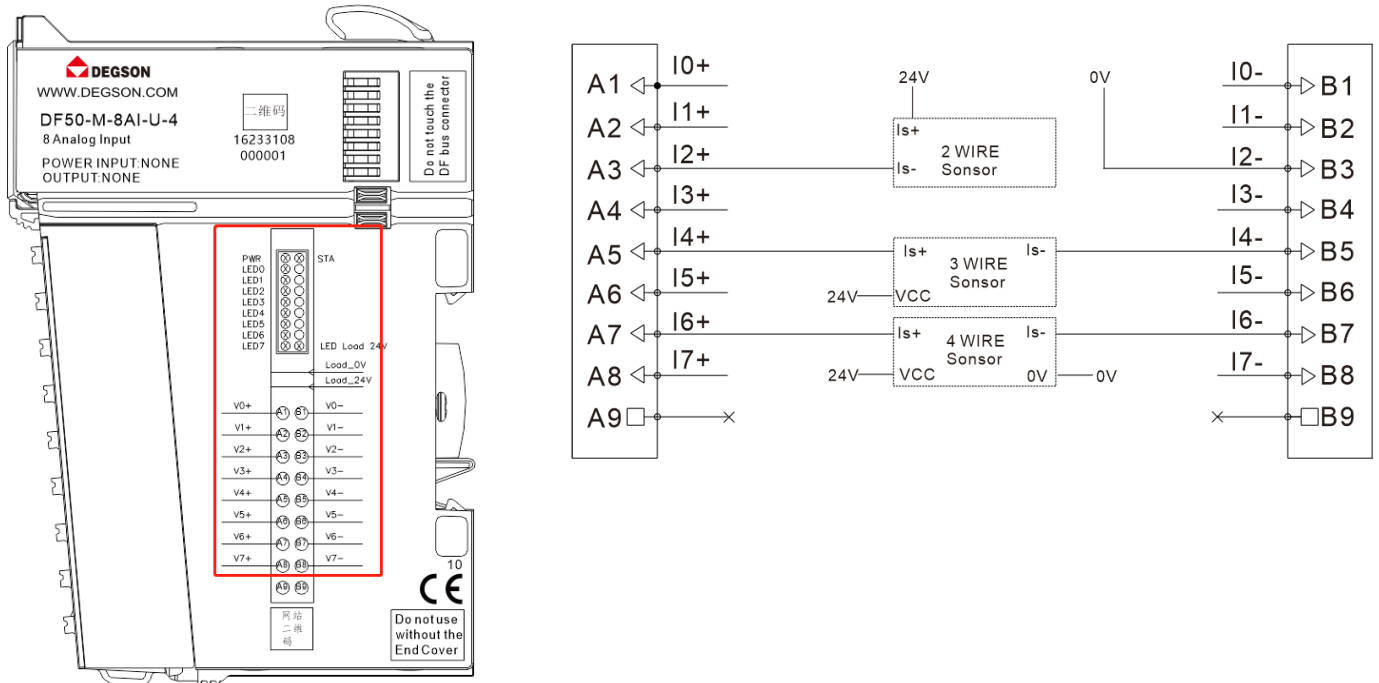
DEGSON
WWW.DEGSON.COM
DF50-M-8AI-U-4
8 Analog Input
POWER INPUT:NONE
OUTPUT:NONE

二维码
16233108
000001

Do not touch the DF bus connector

PWR
LED0
LED1
LED2
LED3
LED4
LED5
LED6
LED7
STA
LED Load 24V
Load_0V
Load_24V

V0+ A1 B1 V0−
V1+ A2 B2 V1−
V2+ A3 B3 V2−
V3+ A4 B4 V3−
V4+ A5 B5 V4−
V5+ A6 B6 V5−
V6+ A7 B7 V6−
V7+ A8 B8 V7−
A9 B9

10
CE

网站
二维
码

Do not use without the End Cover

A1 I0+
A2 I1+
A3 I2+
A4 I3+
A5 I4+
A6 I5+
A7 I6+
A8 I7+
A9

24V
Is+
Is-
2 WIRE
Sonsor

Is+
Is-
3 WIRE
Sonsor
24V VCC

Is+
Is-
4 WIRE
Sonsor
24V VCC
0V
0V

0V
I0- B1
I1- B2
I2- B3
I3- B4
I4- B5
I5- B6
I6- B7
I7- B8
B9